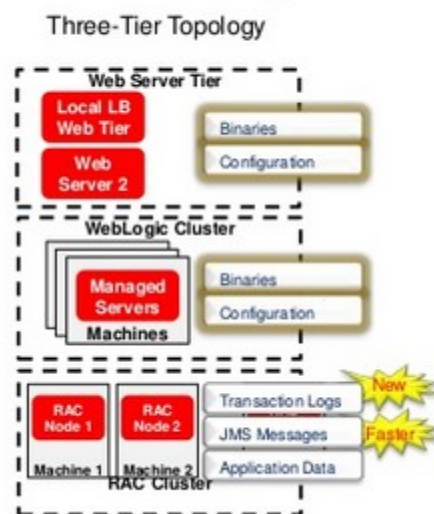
Three-Tier Topology

Web Server Tier

Local LB Web Tier

Web Server 2

Binaries

Configuration

WebLogic Cluster

Managed Servers

Machines

Binaries

Configuration

RAC Node 1

RAC Node 2

Machine 1

Machine 2

RAC Cluster

Transaction Logs

JMS Messages

Application Data

New

Faster